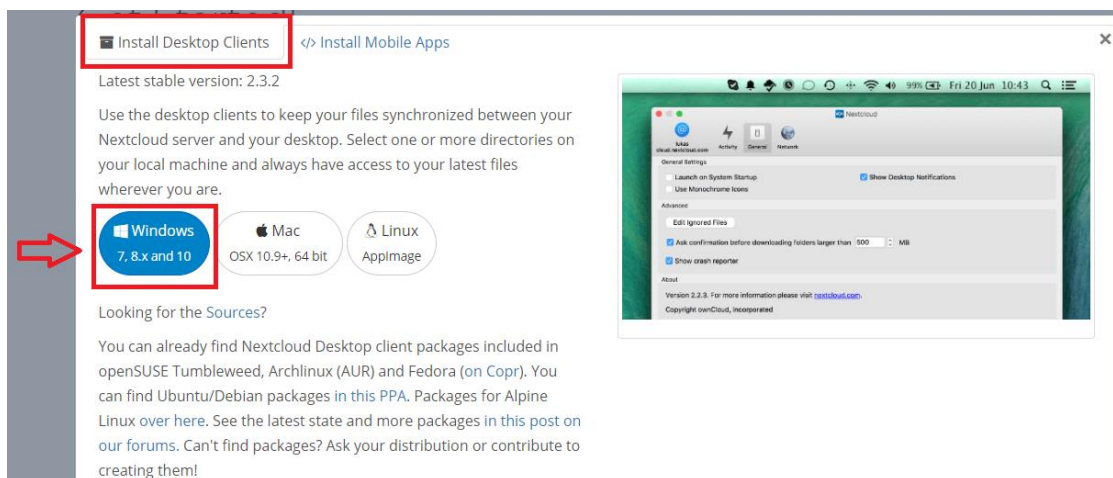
Install Desktop Clients

</> Install Mobile Apps

×

Latest stable version: 2.3.2

Use the desktop clients to keep your files synchronized between your Nextcloud server and your desktop. Select one or more directories on your local machine and always have access to your latest files wherever you are.

Windows 7, 8.x and 10

Mac OSX 10.9+, 64 bit

Linux AppImage

Looking for the Sources?

You can already find Nextcloud Desktop client packages included in openSUSE Tumbleweed, Archlinux (AUR) and Fedora (on Copr). You can find Ubuntu/Debian packages in this PPA. Packages for Alpine Linux over here. See the latest state and more packages in this post on our forums. Can't find packages? Ask your distribution or contribute to creating them!

99% Fri 20 Jun 10:43

Nextcloud

lukas cloud.nextcloud.com Activity General Network

General Settings

Launch on System Startup

Show Desktop Notifications

Use Monochrome Icons

Advanced

Edit Ignored Files

Ask confirmation before downloading folders larger than 500 MB

Show crash reporter

About

Version 2.2.3. For more information please visit nextcloud.com.

Copyright ownCloud, Incorporated